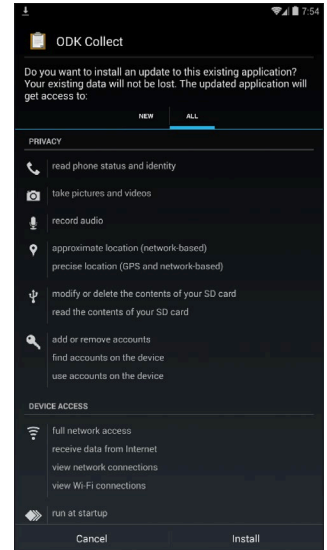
7:54

ODK Collect

Do you want to install an update to this existing application? Your existing data will not be lost. The updated application will get access to:

NEW ALL

PRIVACY

read phone status and identity

take pictures and videos

record audio

approximate location (network-based)
precise location (GPS and network-based)

modify or delete the contents of your SD card
read the contents of your SD card

add or remove accounts
find accounts on the device
use accounts on the device

DEVICE ACCESS

full network access
receive data from Internet
view network connections
view Wi-Fi connections

run at startup

Cancel Install